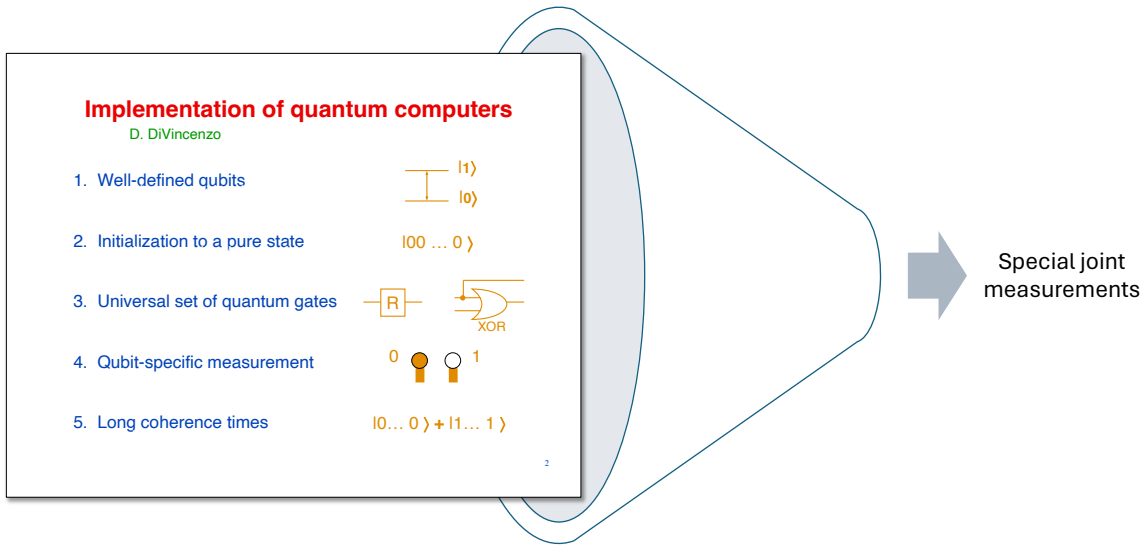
Implementation of quantum computers
D. DiVincenzo

1. Well-defined qubits

$|1\rangle$
$|0\rangle$

2. Initialization to a pure state

$|00 \ldots 0\rangle$

3. Universal set of quantum gates

R

XOR

4. Qubit-specific measurement

0 1

5. Long coherence times

$|0\ldots 0\rangle + |1\ldots 1\rangle$

2

Special joint measurements